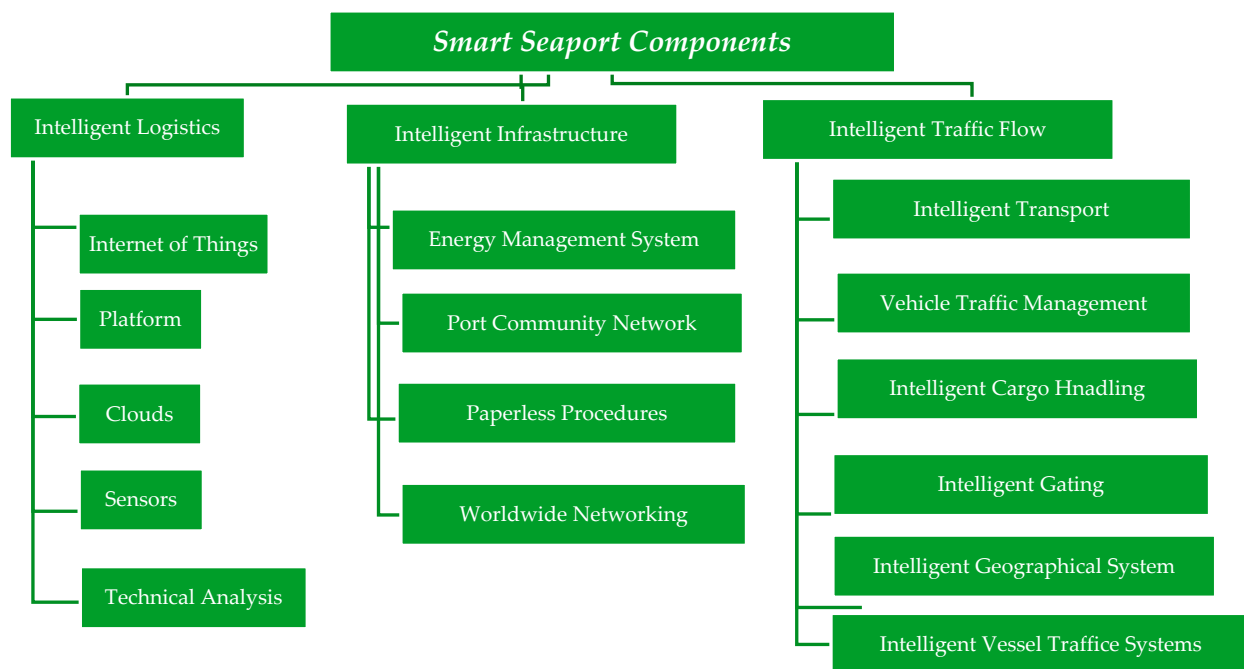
Smart Seaport Components

Intelligent Logistics

Internet of Things

Platform

Clouds

Sensors

Technical Analysis

Intelligent Infrastructure

Energy Management System

Port Community Network

Paperless Procedures

Worldwide Networking

Intelligent Traffic Flow

Intelligent Transport

Vehicle Traffic Management

Intelligent Cargo Hnadling

Intelligent Gating

Intelligent Geographical System

Intelligent Vessel Traffice Systems